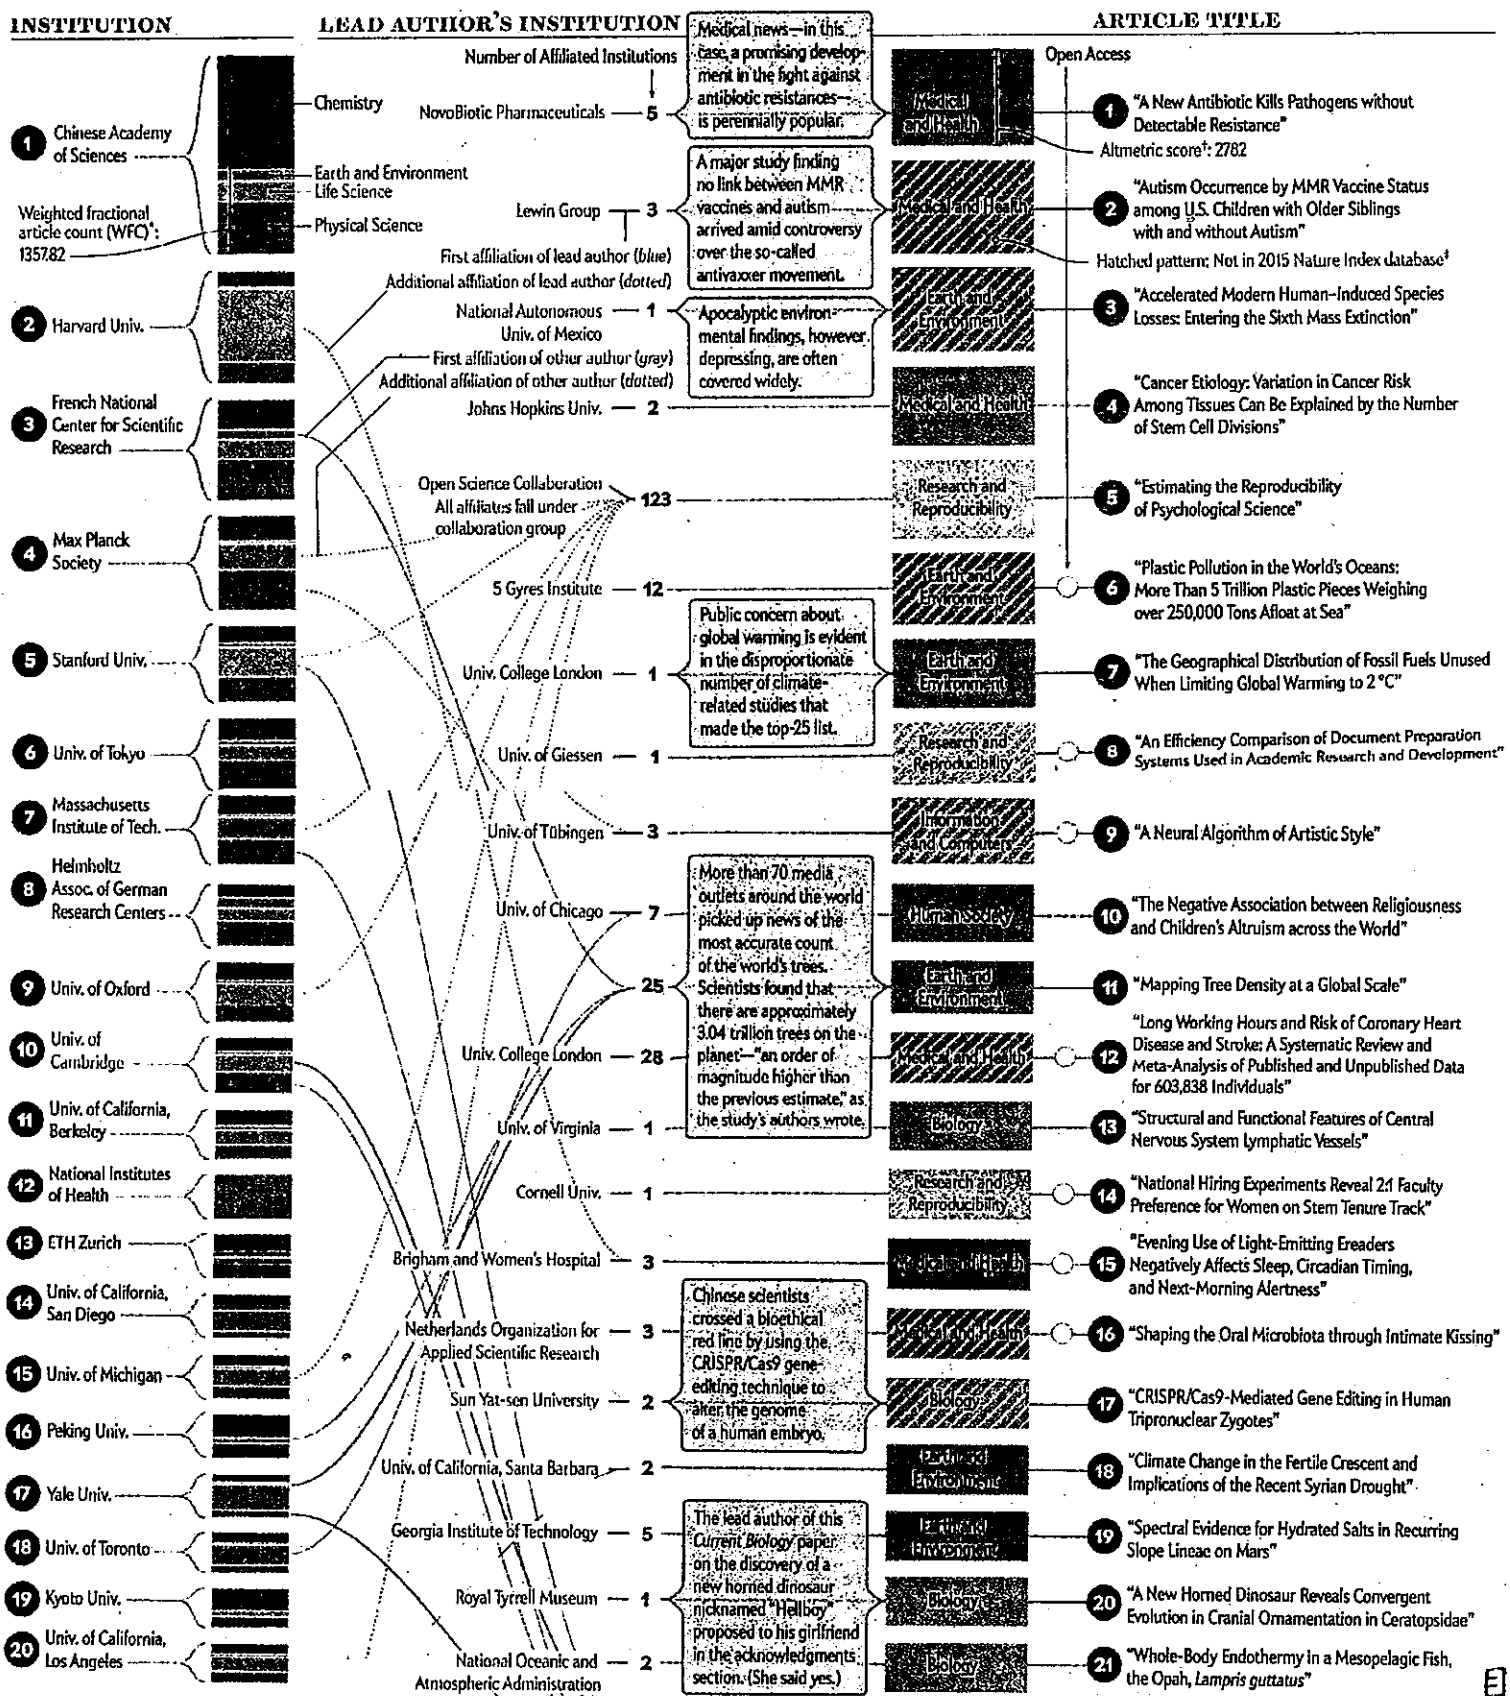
INSTITUTION

LEAD AUTHOR'S INSTITUTION

ARTICLE TITLE

Number of Affiliated Institutions

Open Access

1 Chinese Academy of Sciences

Weighted fractional article count (WFC)*: 1357.82

Chemistry

Earth and Environment

Life Science

Physical Science

2 Harvard Univ.

3 French National Center for Scientific Research

4 Max Planck Society

5 Stanford Univ.

6 Univ. of Tokyo

7 Massachusetts Institute of Tech.

8 Helmholtz Assoc. of German Research Centers

9 Univ. of Oxford

10 Univ. of Cambridge

11 Univ. of California, Berkeley

12 National Institutes of Health

13 ETH Zurich

14 Univ. of California, San Diego

15 Univ. of Michigan

16 Peking Univ.

17 Yale Univ.

18 Univ. of Toronto

19 Kyoto Univ.

20 Univ. of California, Los Angeles

NovoBiotic Pharmaceuticals — 5

Medical news—in this case, a promising development in the fight against antibiotic resistances—is perennially popular.

Medical and Health

1 "A New Antibiotic Kills Pathogens without Detectable Resistance"

Altmetric score†: 2782

Lewin Group — 3

First affiliation of lead author (blue)

Additional affiliation of lead author (dotted)

A major study finding no link between MMR vaccines and autism arrived amid controversy over the so-called antivaxxer movement.

Medical and Health

2 "Autism Occurrence by MMR Vaccine Status among U.S. Children with Older Siblings with and without Autism"

Hatched pattern: Not in 2015 Nature Index database‡

National Autonomous Univ. of Mexico — 1

First affiliation of other author (gray)

Additional affiliation of other author (dotted)

Apocalyptic environmental findings, however depressing, are often covered widely.

Earth and Environment

3 "Accelerated Modern Human–Induced Species Losses: Entering the Sixth Mass Extinction"

Johns Hopkins Univ. — 2

Medical and Health

4 "Cancer Etiology: Variation in Cancer Risk Among Tissues Can Be Explained by the Number of Stem Cell Divisions"

Open Science Collaboration All affiliates fall under collaboration group — 123

Research and Reproducibility

5 "Estimating the Reproducibility of Psychological Science"

5 Gyres Institute — 12

Earth and Environment

6 "Plastic Pollution in the World's Oceans: More Than 5 Trillion Plastic Pieces Weighing over 250,000 Tons Afloat at Sea"

Univ. College London — 1

Public concern about global warming is evident in the disproportionate number of climate-related studies that made the top-25 list.

Earth and Environment

7 "The Geographical Distribution of Fossil Fuels Unused When Limiting Global Warming to 2 °C"

Univ. of Giessen — 1

Research and Reproducibility

8 "An Efficiency Comparison of Document Preparation Systems Used in Academic Research and Development"

Univ. of Tübingen — 3

Information and Computers

9 "A Neural Algorithm of Artistic Style"

Univ. of Chicago — 7

More than 70 media outlets around the world picked up news of the most accurate count of the world's trees. Scientists found that there are approximately 3.04 trillion trees on the planet—"an order of magnitude higher than the previous estimate," as the study's authors wrote.

Human Society

10 "The Negative Association between Religiousness and Children's Altruism across the World"

25

Earth and Environment

11 "Mapping Tree Density at a Global Scale"

Univ. College London — 28

Medical and Health

12 "Long Working Hours and Risk of Coronary Heart Disease and Stroke: A Systematic Review and Meta-Analysis of Published and Unpublished Data for 603,838 Individuals"

Univ. of Virginia — 1

Biology

13 "Structural and Functional Features of Central Nervous System Lymphatic Vessels"

Cornell Univ. — 1

Research and Reproducibility

14 "National Hiring Experiments Reveal 2:1 Faculty Preference for Women on Stem Tenure Track"

Brigham and Women's Hospital — 3

Medical and Health

15 "Evening Use of Light-Emitting Ereaders Negatively Affects Sleep, Circadian Timing, and Next-Morning Alertness"

Netherlands Organization for Applied Scientific Research — 3

Chinese scientists crossed a bioethical red line by using the CRISPR/Cas9 gene-editing technique to alter the genome of a human embryo.

Medical and Health

16 "Shaping the Oral Microbiota through Intimate Kissing"

Sun Yat-sen University — 2

Biology

17 "CRISPR/Cas9-Mediated Gene Editing in Human Tripronuclear Zygotes"

Univ. of California, Santa Barbara — 2

Earth and Environment

18 "Climate Change in the Fertile Crescent and Implications of the Recent Syrian Drought"

Georgia Institute of Technology — 5

The lead author of this Current Biology paper on the discovery of a new horned dinosaur nicknamed "Hellboy" proposed to his girlfriend in the acknowledgments section. (She said yes.)

Earth and Environment

19 "Spectral Evidence for Hydrated Salts in Recurring Slope Lineae on Mars"

Royal Tyrrell Museum — 1

Biology

20 "A New Horned Dinosaur Reveals Convergent Evolution in Cranial Ornamentation in Ceratopsidae"

National Oceanic and Atmospheric Administration — 2

Biology

21 "Whole-Body Endothermy in a Mesopelagic Fish, the Opah, Lampris guttatus"